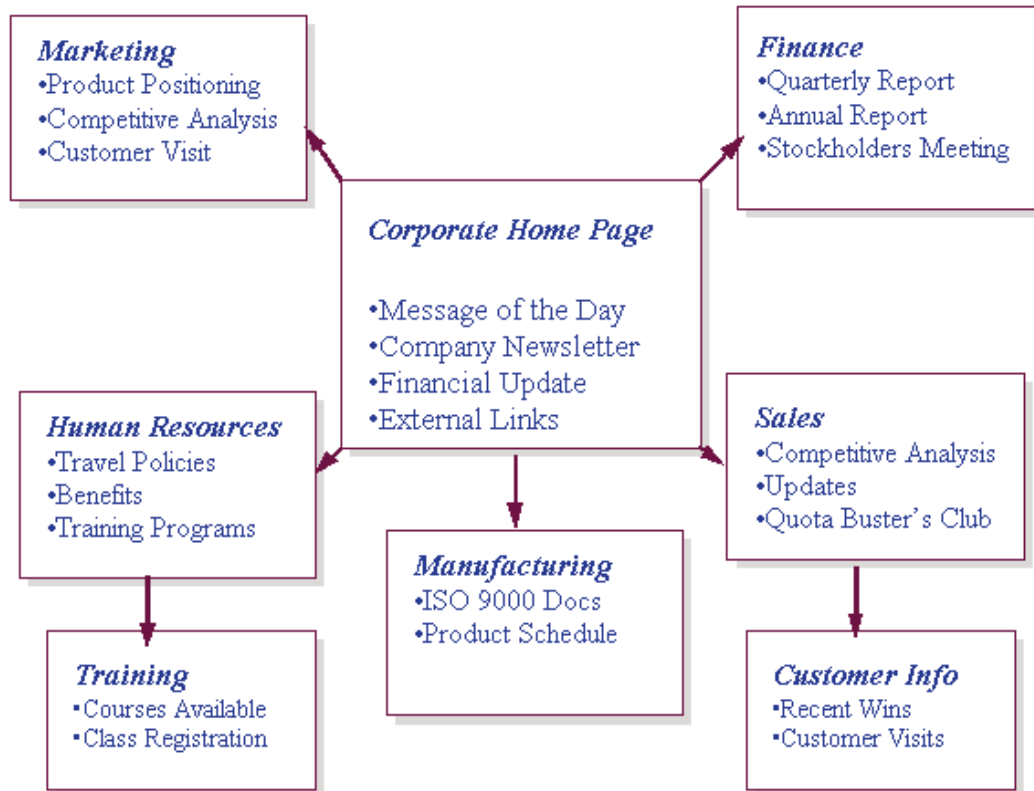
Marketing
•Product Positioning
•Competitive Analysis
•Customer Visit

Finance
•Quarterly Report
•Annual Report
•Stockholders Meeting

Corporate Home Page

•Message of the Day
•Company Newsletter
•Financial Update
•External Links

Human Resources
•Travel Policies
•Benefits
•Training Programs

Sales
•Competitive Analysis
•Updates
•Quota Buster's Club

Manufacturing
•ISO 9000 Docs
•Product Schedule

Training
•Courses Available
•Class Registration

Customer Info
•Recent Wins
•Customer Visits